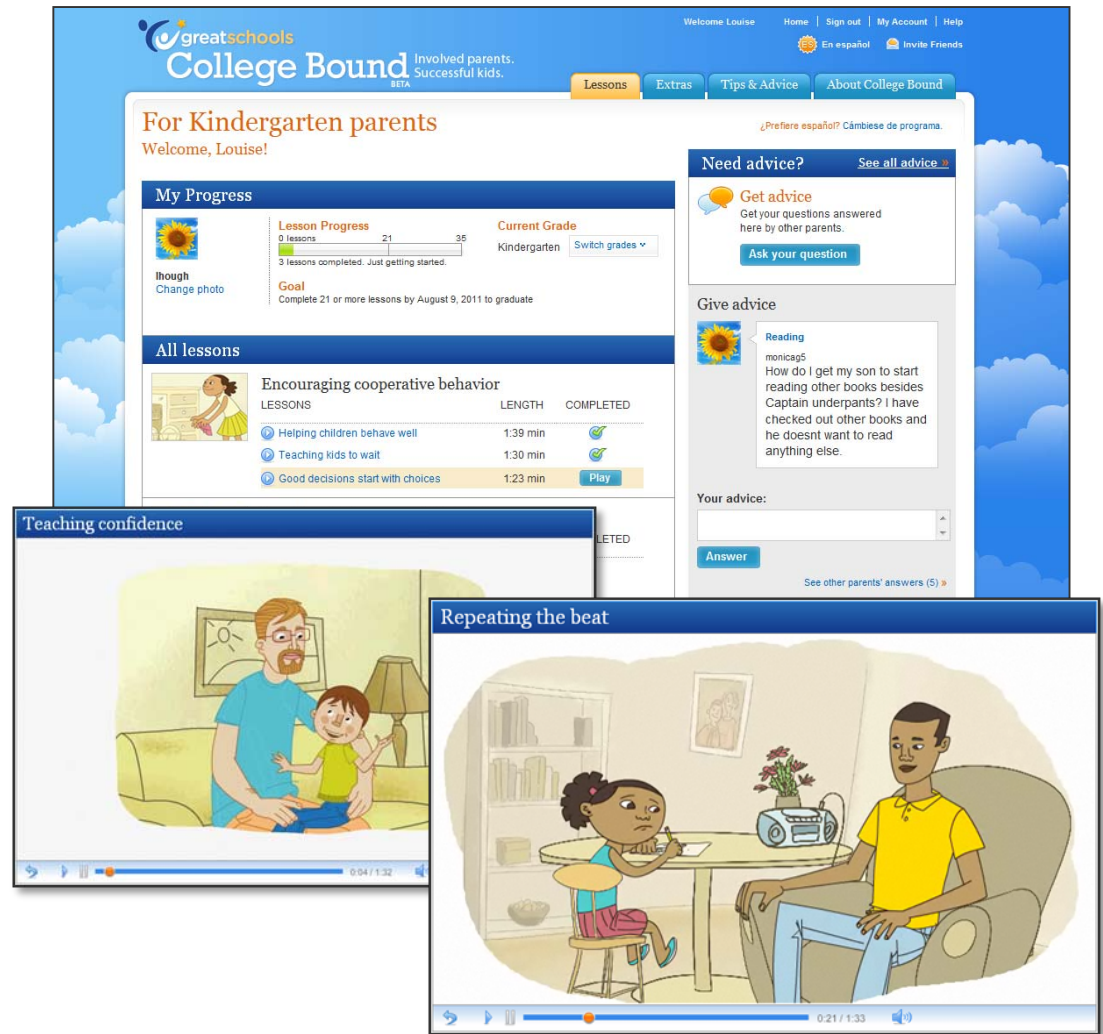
greatschools
College Bound BETA
Involved parents. Successful kids.

Welcome Louise | Home | Sign out | My Account | Help
ES En español | Invite Friends

Lessons | Extras | Tips & Advice | About College Bound

For Kindergarten parents
Welcome, Louise!

¿Prefiere español? Cámbiese de programa.

My Progress

lhough
Change photo

Lesson Progress
0 lessons 21 35
3 lessons completed. Just getting started.

Current Grade
Kindergarten Switch grades

Goal
Complete 21 or more lessons by August 9, 2011 to graduate

All lessons

Encouraging cooperative behavior

| LESSONS | LENGTH | COMPLETED |
|---|---|---|
| Helping children behave well | 1:39 min | ✓ |
| Teaching kids to wait | 1:30 min | ✓ |
| Good decisions start with choices | 1:23 min | Play |

PLETED

Need advice? See all advice »

Get advice
Get your questions answered here by other parents.
Ask your question

Give advice

Reading
monicag5
How do I get my son to start reading other books besides Captain underpants? I have checked out other books and he doesnt want to read anything else.

Your advice:
Answer
See other parents' answers (5) »

Teaching confidence
0:04 / 1:32

Repeating the beat
0:21 / 1:33